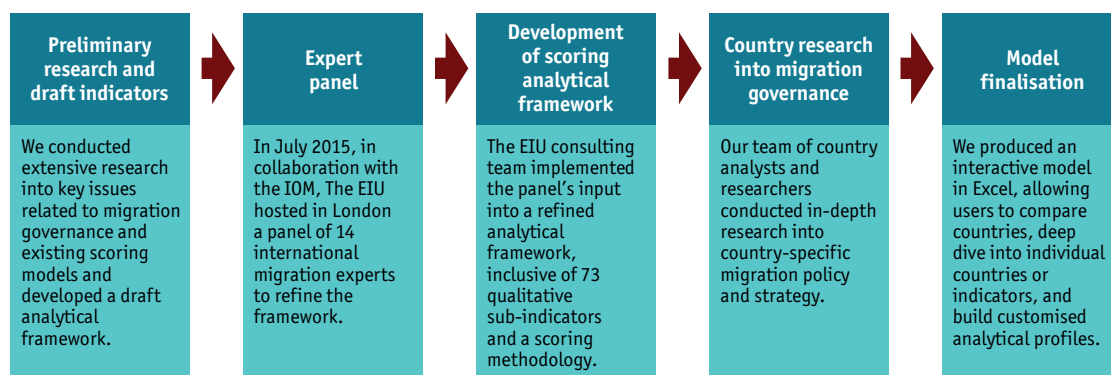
Preliminary research and draft indicators

We conducted extensive research into key issues related to migration governance and existing scoring models and developed a draft analytical framework.

Expert panel

In July 2015, in collaboration with the IOM, The EIU hosted in London a panel of 14 international migration experts to refine the framework.

Development of scoring analytical framework

The EIU consulting team implemented the panel's input into a refined analytical framework, inclusive of 73 qualitative sub-indicators and a scoring methodology.

Country research into migration governance

Our team of country analysts and researchers conducted in-depth research into country-specific migration policy and strategy.

Model finalisation

We produced an interactive model in Excel, allowing users to compare countries, deep dive into individual countries or indicators, and build customised analytical profiles.